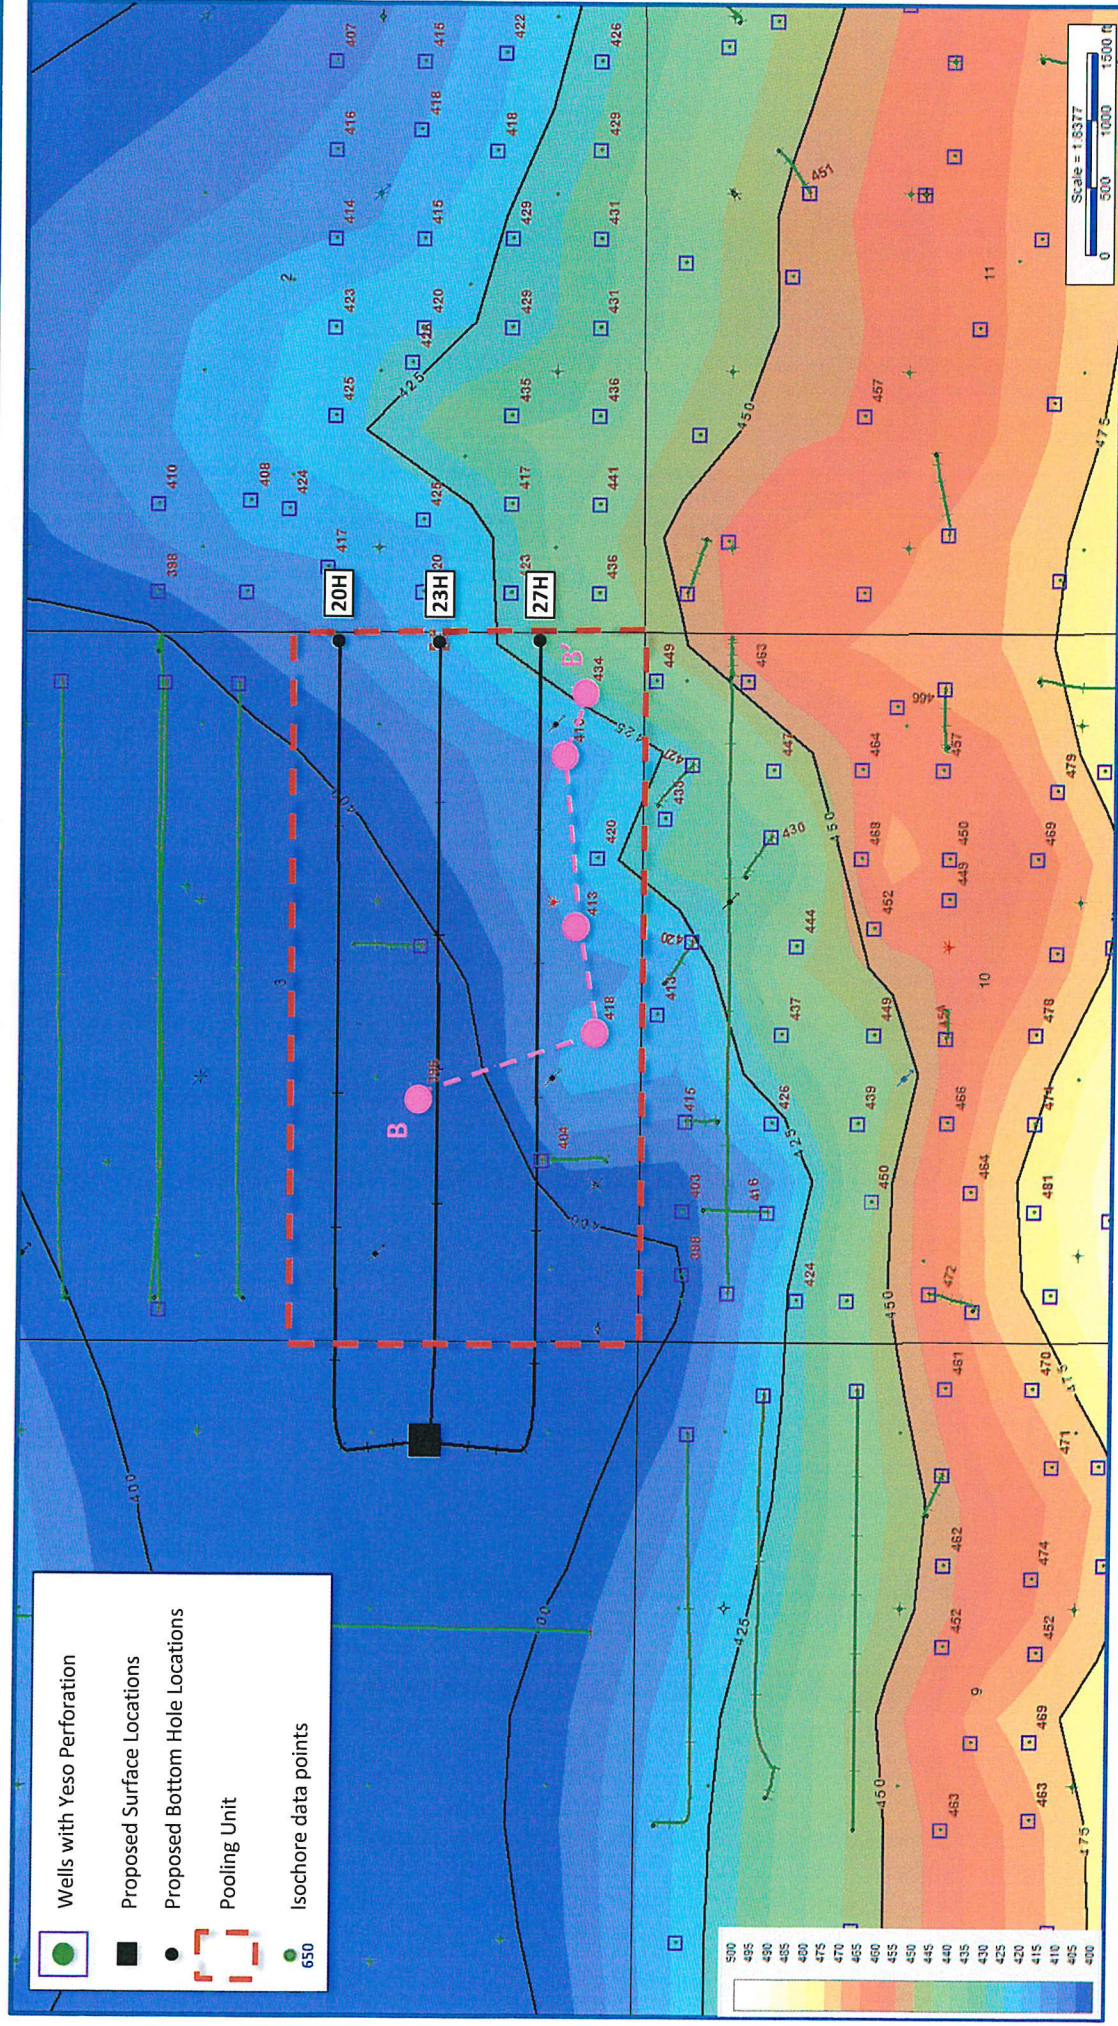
Wells with Yeso Perforation
Proposed Surface Locations
Proposed Bottom Hole Locations
Pooling Unit
650 Isochore data points

20H
23H
27H
B
B'

Scale = 1:8377
0 500 1000 1500 ft

400
425
450
475

407 416 414 423 425 410 398
416 418 416 420 426 425 420 408 424 417
422 418 429 429 435 417 423
426 429 431 431 436 441 436
451 457 11 2
449 463 434 416 420 413 418 395 404 403 398
447 430 430 444 437 426 416 424 415 413 410
464 463 452 449 439 450
466 457 450 449 454 466 464 472 481
479 469 478 474 481 470 471 474 452 469 463
462 452 9 463
3 10

500 495 490 485 480 475 470 465 460 455 450 445 440 435 430 425 420 415 410 405 400